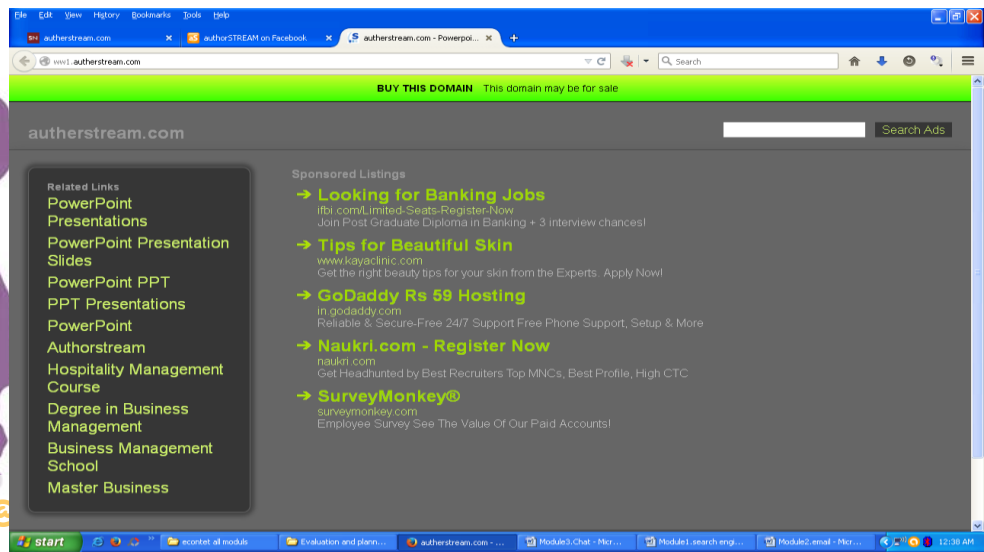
File Edit View History Bookmarks Tools Help

autherstream.com | authorSTREAM on Facebook | autherstream.com - Powerpoi... | +

ww1.autherstream.com

Search

BUY THIS DOMAIN This domain may be for sale

autherstream.com

Search Ads

Related Links
PowerPoint Presentations
PowerPoint Presentation Slides
PowerPoint PPT
PPT Presentations
PowerPoint
Authorstream
Hospitality Management Course
Degree in Business Management
Business Management School
Master Business

Sponsored Listings

➔ Looking for Banking Jobs
ifbi.com/Limited-Seats-Register-Now
Join Post Graduate Diploma in Banking + 3 interview chances!

➔ Tips for Beautiful Skin
www.kayaclinic.com
Get the right beauty tips for your skin from the Experts. Apply Now!

➔ GoDaddy Rs 59 Hosting
in.godaddy.com
Reliable & Secure-Free 24/7 Support Free Phone Support, Setup & More

➔ Naukri.com - Register Now
naukri.com
Get Headhunted by Best Recruiters Top MNCs, Best Profile, High CTC

➔ SurveyMonkey®
surveymonkey.com
Employee Survey See The Value Of Our Paid Accounts!

start | econtet all moduls | Evaluation and plann... | autherstream.com - ... | Module3.Chat - Micr... | Module1.search engi... | Module2.email - Micr... | 12:38 AM